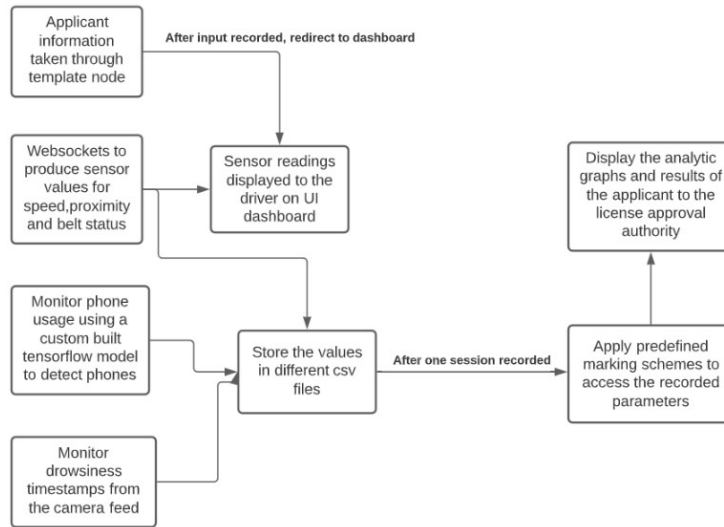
Applicant information taken through template node

After input recorded, redirect to dashboard

Websockets to produce sensor values for speed,proximity and belt status

Sensor readings displayed to the driver on UI dashboard

Display the analytic graphs and results of the applicant to the license approval authority

Monitor phone usage using a custom built tensorflow model to detect phones

Store the values in different csv files

After one session recorded

Apply predefined marking schemes to access the recorded parameters

Monitor drowsiness timestamps from the camera feed